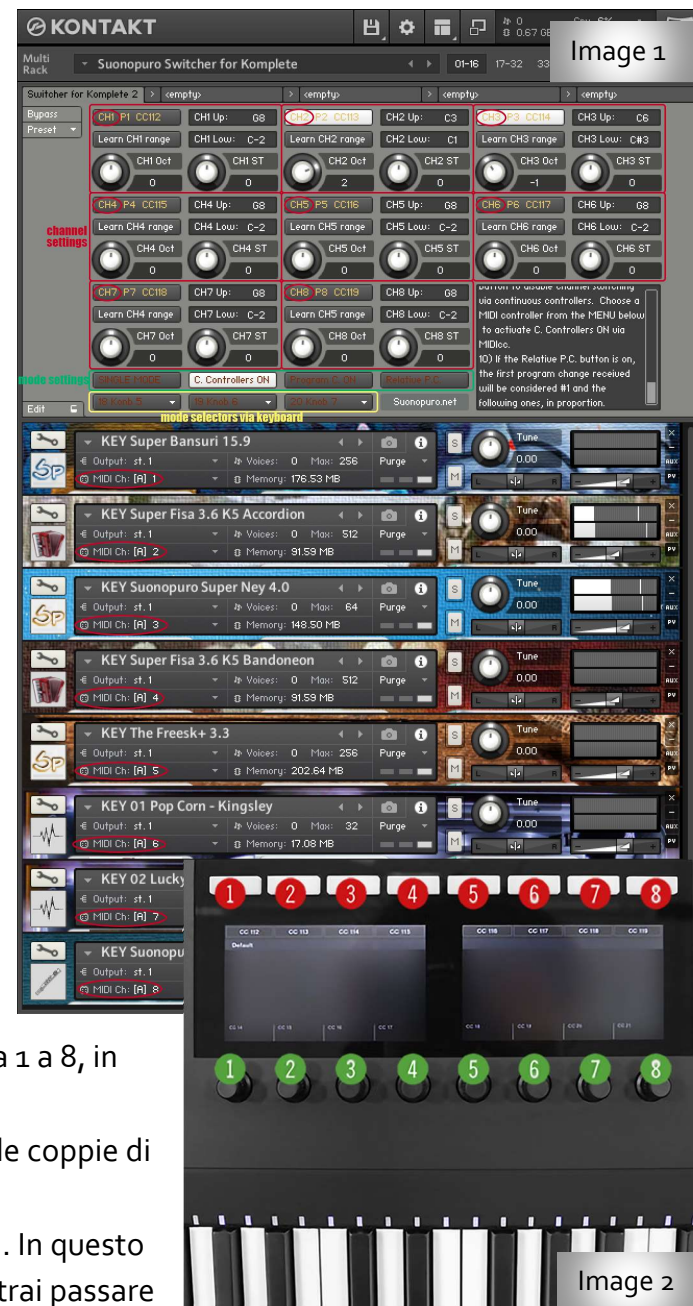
KONTAKT

Image 1

Multi Rack

Suonopuro Switcher for Komplete

01-16 17-32 33

Switcher for Komplete 2 | <empty> | <empty> | <empty> | <empty>

Bypass
Preset

CH1 P1 CC112 | CH1 Up: G8 | CH2 P2 CC113 | CH2 Up: C3 | CH3 P3 CC114 | CH3 Up: C6
Learn CH1 range | CH1 Low: C-2 | Learn CH2 range | CH2 Low: C1 | Learn CH3 range | CH3 Low: C#3
CH1 Oct 0 | CH1 ST 0 | CH2 Oct 2 | CH2 ST 0 | CH3 Oct -1 | CH3 ST 0

channel settings

CH4 P4 CC115 | CH4 Up: G8 | CH5 P5 CC116 | CH5 Up: G8 | CH6 P6 CC117 | CH6 Up: G8
Learn CH4 range | CH4 Low: C-2 | Learn CH5 range | CH5 Low: C-2 | Learn CH6 range | CH6 Low: C-2
CH4 Oct 0 | CH4 ST 0 | CH5 Oct 0 | CH5 ST 0 | CH6 Oct 0 | CH6 ST 0

CH7 P7 CC118 | CH7 Up: G8 | CH8 P8 CC119 | CH8 Up: G8
Learn CH4 range | CH7 Low: C-2 | Learn CH5 range | CH8 Low: C-2
CH7 Oct 0 | CH7 ST 0 | CH8 Oct 0 | CH8 ST 0

button to disable channel switching via continuous controllers. Choose a MIDI controller from the MENU below to activate C. Controllers ON via MIDIcc.
10) If the Relative P.C. button is on, the first program change received will be considered #1 and the following ones, in proportion.

mode settings SINGLE MODE | C. Controllers ON | Program C. ON | Relative P.C.

18 Knob 5 | 19 Knob 6 | 20 Knob 7 | Suonopuro.net

mode selectors via keyboard

Edit

KEY Super Bansuri 15.9
Output: st. 1 Voices: 0 Max: 256 Purge
MIDI Ch: [A] 1 Memory: 176.53 MB
Tune 0.00

KEY Super Fisa 3.6 K5 Accordion
Output: st. 1 Voices: 0 Max: 512 Purge
MIDI Ch: [A] 2 Memory: 91.59 MB
Tune 0.00

KEY Suonopuro Super Ney 4.0
Output: st. 1 Voices: 0 Max: 64 Purge
MIDI Ch: [A] 3 Memory: 148.50 MB
Tune 0.00

KEY Super Fisa 3.6 K5 Bandoneon
Output: st. 1 Voices: 0 Max: 512 Purge
MIDI Ch: [A] 4 Memory: 91.59 MB
Tune 0.00

KEY The Freesk+ 3.3
Output: st. 1 Voices: 0 Max: 256 Purge
MIDI Ch: [A] 5 Memory: 202.64 MB
Tune 0.00

KEY 01 Pop Corn - Kingsley
Output: st. 1 Voices: 0 Max: 32 Purge
MIDI Ch: [A] 6 Memory: 17.08 MB
Tune 0.00

KEY 02 Lucky
Output: st. 1
MIDI Ch: [A] 7

KEY Suonopu
Output: st. 1
MIDI Ch: [A] 8

1 2 3 4 5 6 7 8

CC 112 CC 113 CC 114 CC 115
Default
CC 116 CC 117 CC 118 CC 119

1 2 3 4 5 6 7 8

a 1 a 8, in

le coppie di

. In questo

trai passare

Image 2